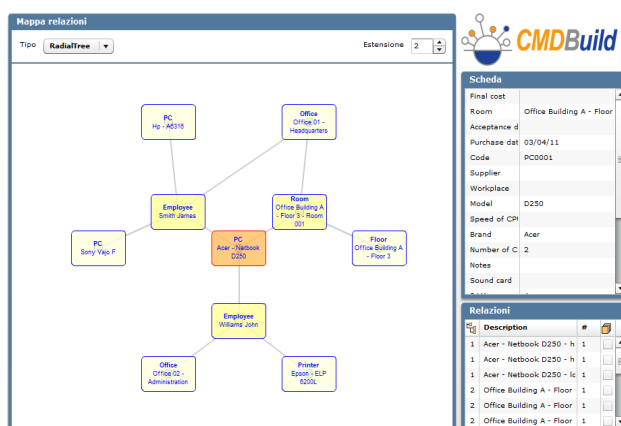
Mappa relazioni

Tipo RadialTree

Estensione 2

PC
Hp - A6316

Office
Office 01 - Headquarters

Employee
Smith James

Room
Office Building A - Floor 3 - Room 001

PC
Sony Vajo F

PC
Acer - Netbook D250

Floor
Office Building A - Floor 3

Employee
Williams John

Office
Office 02 - Administration

Printer
Epson - ELP 6200L

CMDBuild

Scheda

| | |
|---|---|
| Final cost | |
| Room | Office Building A - Floor |
| Acceptance d | |
| Purchase dat | 03/04/11 |
| Code | PC0001 |
| Supplier | |
| Workplace | |
| Model | D250 |
| Speed of CP | |
| Brand | Acer |
| Number of C | 2 |
| Notes | |
| Sound card | |

Relazioni

| | Description | # |
|---|---|---|
| 1 | Acer - Netbook D250 - h | 1 |
| 1 | Acer - Netbook D250 - h | 1 |
| 1 | Acer - Netbook D250 - lc | 1 |
| 2 | Office Building A - Floor | 1 |
| 2 | Office Building A - Floor | 1 |
| 2 | Office Building A - Floor | 1 |